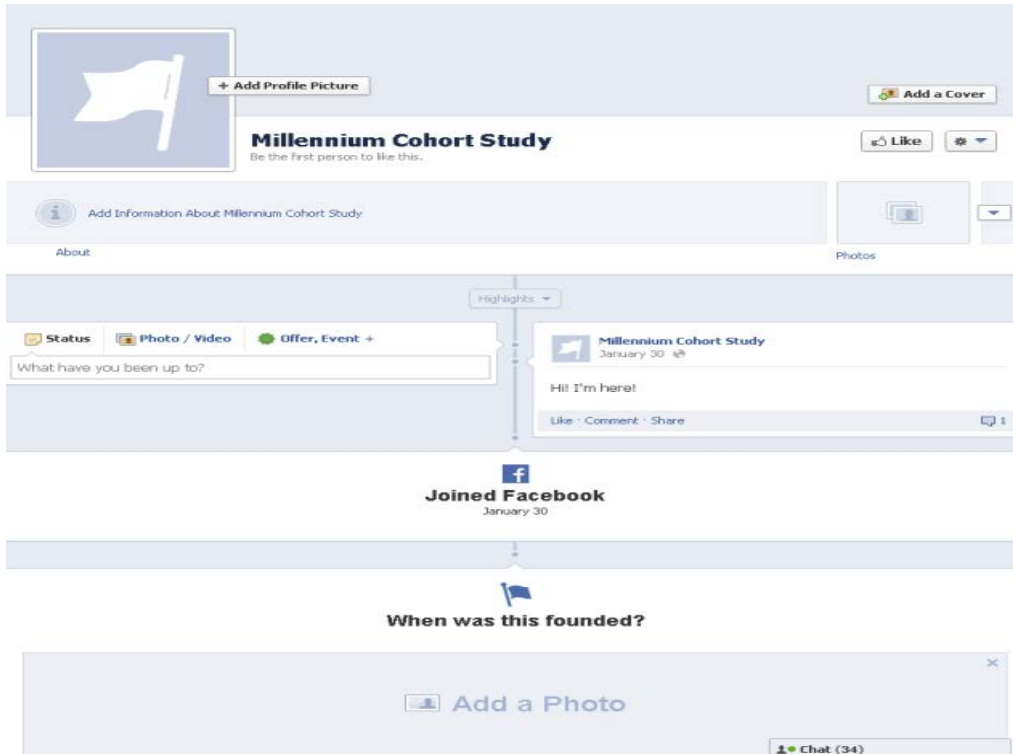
+ Add Profile Picture

Add a Cover

Millennium Cohort Study
Be the first person to like this.

Like

Add Information About Millennium Cohort Study

About

Photos

Highlights

Status Photo / Video Offer, Event +

What have you been up to?

Millennium Cohort Study
January 30

Hi! I'm here!

Like · Comment · Share

1

f

Joined Facebook
January 30

When was this founded?

×

Add a Photo

Chat (34)